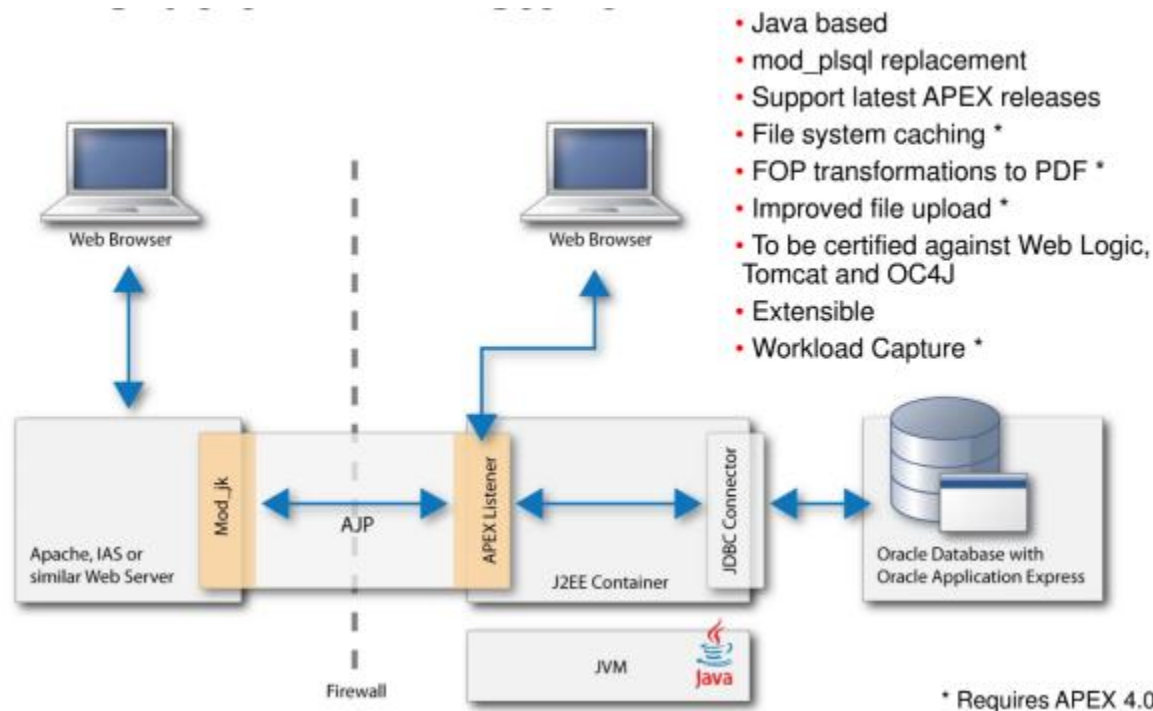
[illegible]

• Java based
• mod_plsql replacement
• Support latest APEX releases
• File system caching *
• FOP transformations to PDF *
• Improved file upload *
• To be certified against Web Logic, Tomcat and OC4J
• Extensible
• Workload Capture *

Web Browser

Web Browser

Mod_jk

AJP

APEX Listener

JDBC Connector

Apache, IAS or similar Web Server

J2EE Container

Oracle Database with Oracle Application Express

JVM

Java

Firewall

* Requires APEX 4.0